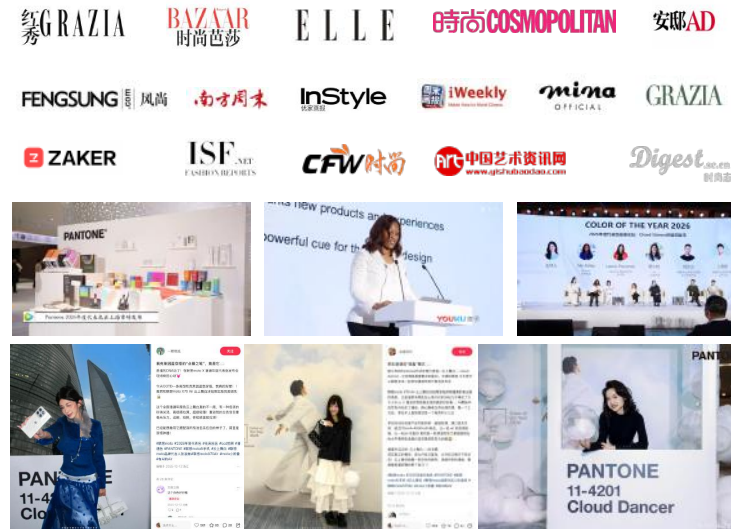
红秀 GRAZIA

BAZAAR 时尚芭莎

ELLE

時尚COSMOPOLITAN

安邸AD

FENGSUNG.com 凤尚

南方周末

InStyle 优家画报

iWeekly

mina OFFICIAL

GRAZIA

ZAKER

ISF.NET FASHION REPORTS

CFW时尚

中国艺术资讯网 www.qishubaodao.com

Digest.com.cn 时尚志

PANTONE

nts new products and experiences

owerful cue for the design

YOUKU

COLOR OF THE YEAR 2026

PANTONE 11-4201 Cloud

PANTONE 11-4201 Cloud Dancer

PANT